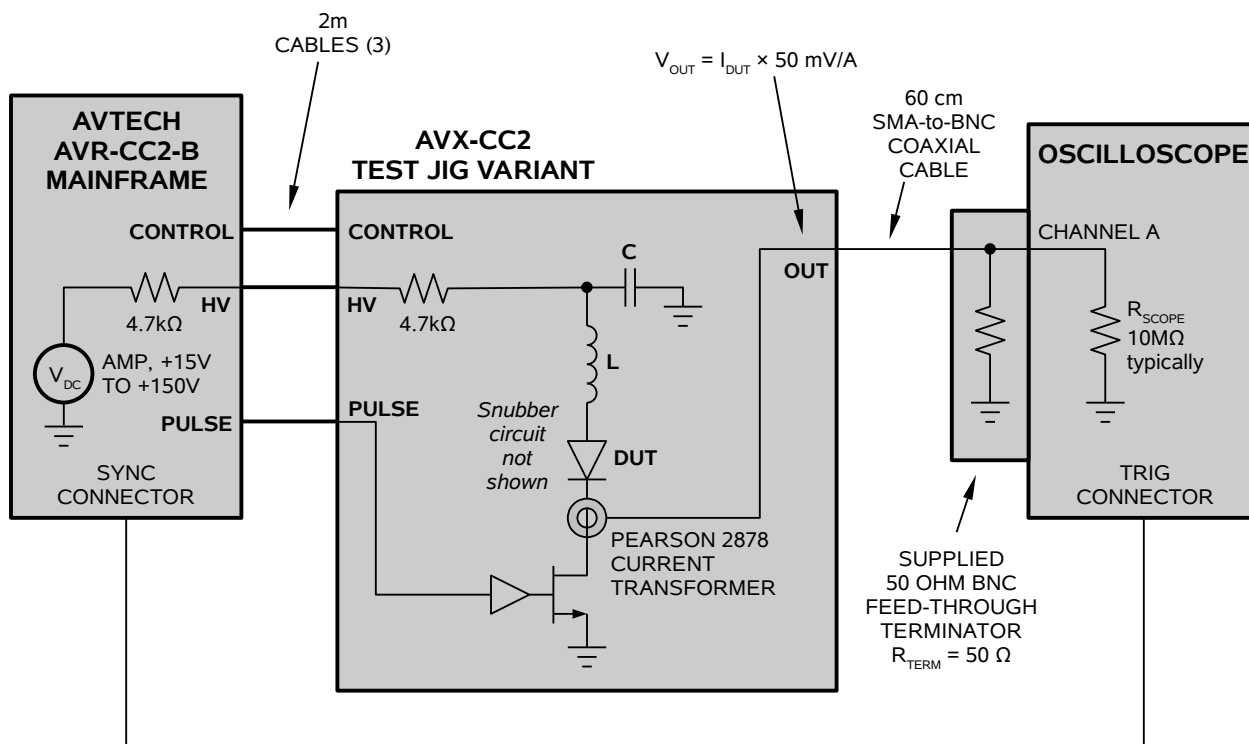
2m
CABLES (3)

$V_{OUT} = I_{DUT} \times 50$ mV/A

60 cm
SMA-to-BNC
COAXIAL
CABLE

AVTECH
AVR-CC2-B
MAINFRAME

CONTROL

HV

4.7kΩ

$V_{DC}$

AMP, +15V
TO +150V

PULSE

SYNC
CONNECTOR

AVX-CC2
TEST JIG VARIANT

CONTROL

HV

4.7kΩ

C

L

PULSE

Snubber
circuit
not
shown

DUT

PEARSON 2878
CURRENT
TRANSFORMER

OUT

OSCILLOSCOPE

CHANNEL A

$R_{SCOPE}$
10MΩ
typically

TRIG
CONNECTOR

SUPPLIED
50 OHM BNC
FEED-THROUGH
TERMINATOR
$R_{TERM}$ = 50 Ω